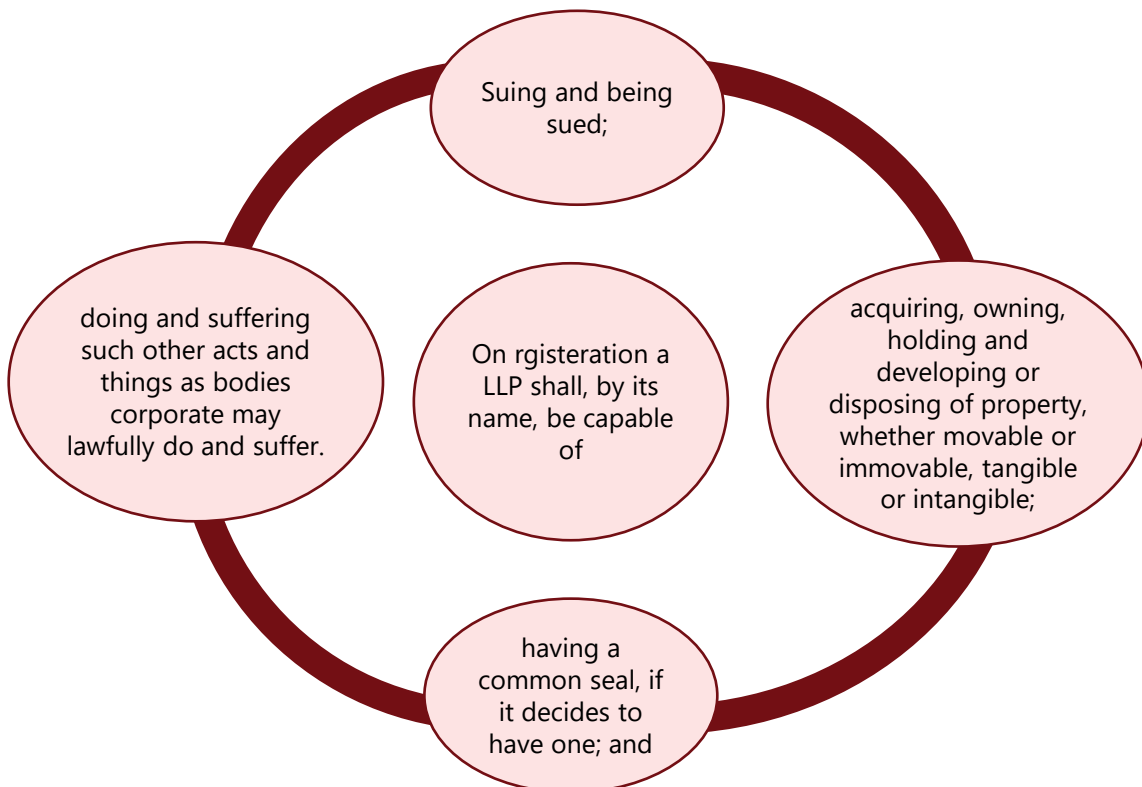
On rgisteration a LLP shall, by its name, be capable of

Suing and being sued;

acquiring, owning, holding and developing or disposing of property, whether movable or immovable, tangible or intangible;

having a common seal, if it decides to have one; and

doing and suffering such other acts and things as bodies corporate may lawfully do and suffer.